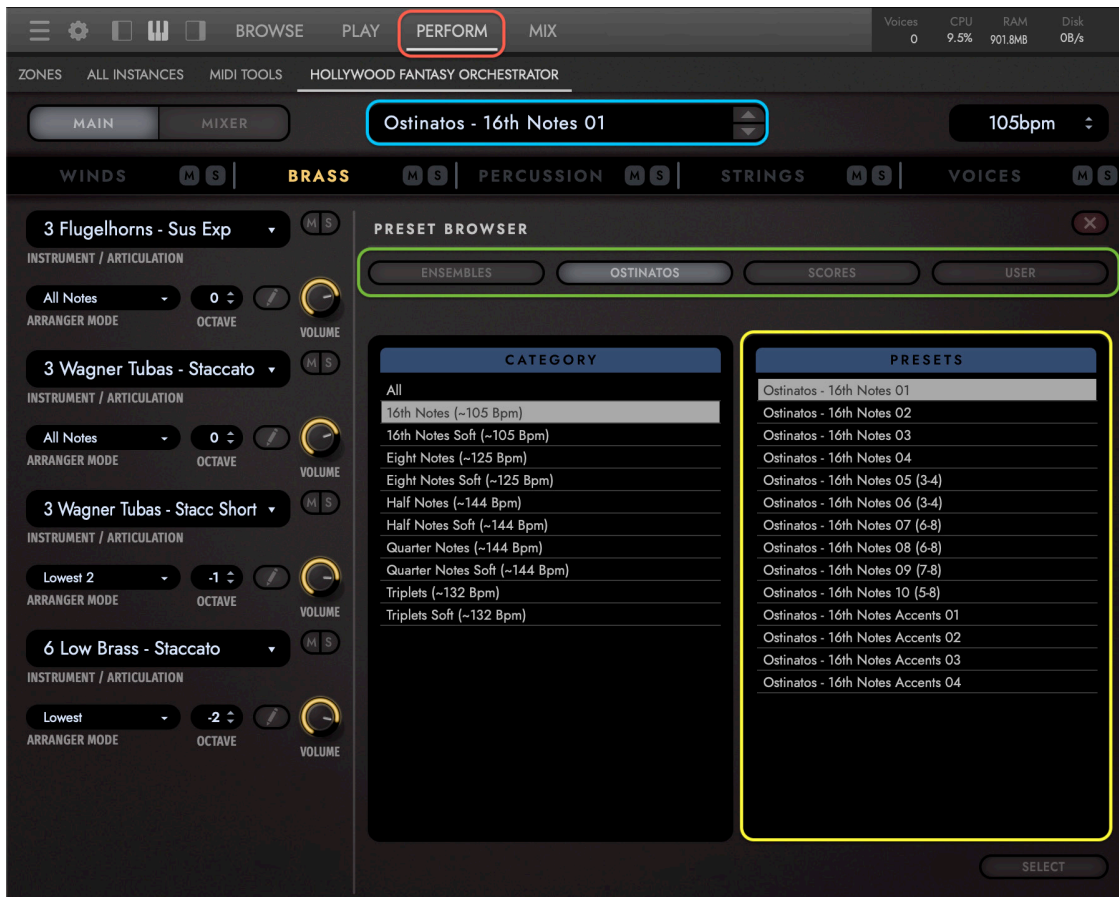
BROWSE PLAY PERFORM MIX

| Voices | CPU | RAM | Disk |
|---|---|---|---|
| 0 | 9.5% | 901.8MB | 0B/s |

ZONES ALL INSTANCES MIDI TOOLS HOLLYWOOD FANTASY ORCHESTRATOR

MAIN MIXER

Ostinatos - 16th Notes 01

105bpm

WINDS M S BRASS M S PERCUSSION M S STRINGS M S VOICES M S

3 Flugelhorns - Sus Exp
M S
INSTRUMENT / ARTICULATION
All Notes
0
ARRANGER MODE
OCTAVE
VOLUME

3 Wagner Tubas - Staccato
M S
INSTRUMENT / ARTICULATION
All Notes
0
ARRANGER MODE
OCTAVE
VOLUME

3 Wagner Tubas - Stacc Short
M S
INSTRUMENT / ARTICULATION
Lowest 2
-1
ARRANGER MODE
OCTAVE
VOLUME

6 Low Brass - Staccato
M S
INSTRUMENT / ARTICULATION
Lowest
-2
ARRANGER MODE
OCTAVE
VOLUME

PRESET BROWSER

ENSEMBLES OSTINATOS SCORES USER

CATEGORY
All
16th Notes (~105 Bpm)
16th Notes Soft (~105 Bpm)
Eight Notes (~125 Bpm)
Eight Notes Soft (~125 Bpm)
Half Notes (~144 Bpm)
Half Notes Soft (~144 Bpm)
Quarter Notes (~144 Bpm)
Quarter Notes Soft (~144 Bpm)
Triplets (~132 Bpm)
Triplets Soft (~132 Bpm)

PRESETS
Ostinatos - 16th Notes 01
Ostinatos - 16th Notes 02
Ostinatos - 16th Notes 03
Ostinatos - 16th Notes 04
Ostinatos - 16th Notes 05 (3-4)
Ostinatos - 16th Notes 06 (3-4)
Ostinatos - 16th Notes 07 (6-8)
Ostinatos - 16th Notes 08 (6-8)
Ostinatos - 16th Notes 09 (7-8)
Ostinatos - 16th Notes 10 (5-8)
Ostinatos - 16th Notes Accents 01
Ostinatos - 16th Notes Accents 02
Ostinatos - 16th Notes Accents 03
Ostinatos - 16th Notes Accents 04

SELECT